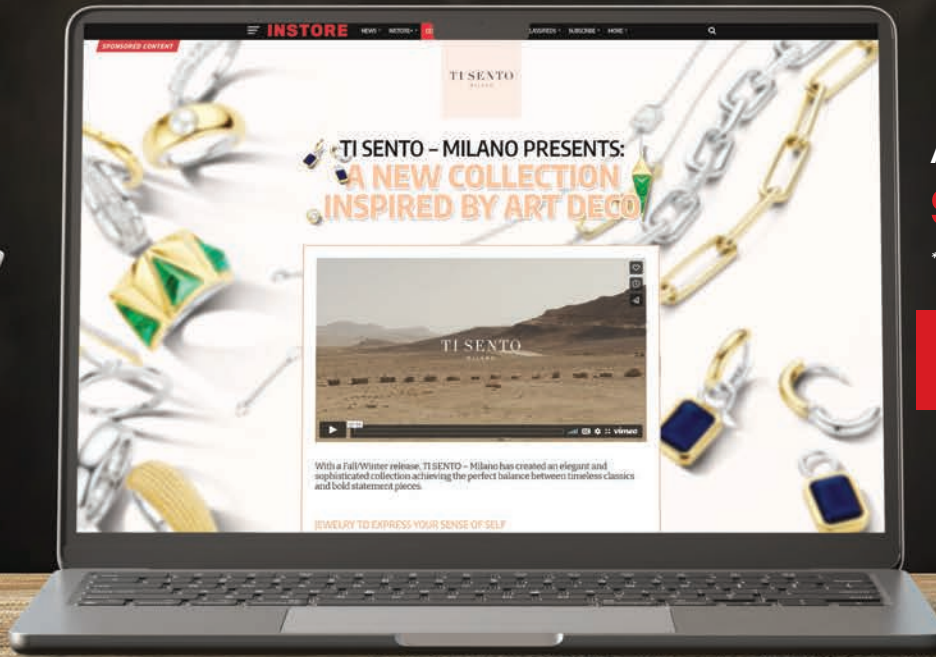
INSTORE NEWS INSTORE CLASSIFIEDS SUBSCRIBE MORE

SPONSORED CONTENT

TI SENTO MILANO

TI SENTO – MILANO PRESENTS: A NEW COLLECTION INSPIRED BY ART DECO

TI SENTO MILANO

vimeo

With a Fall/Winter release, TI SENTO – Milano has created an elegant and sophisticated collection achieving the perfect balance between timeless classics and bold statement pieces.

JEWELRY TO EXPRESS YOUR SENSE OF SELF